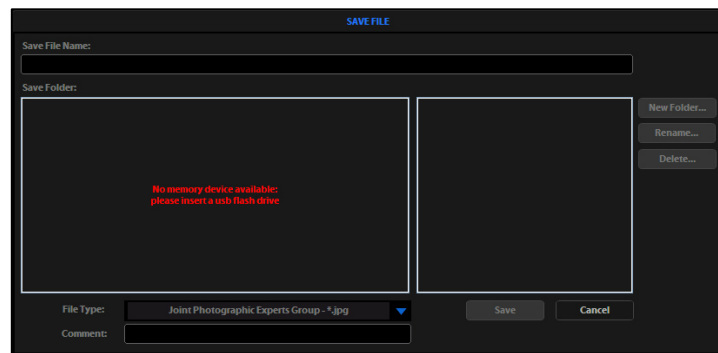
SAVE FILE

Save File Name:

Save Folder:

No memory device available: please insert a usb flash drive

New Folder...

Rename...

Delete...

File Type:

Joint Photographic Experts Group - *.jpg

Comment:

Save

Cancel